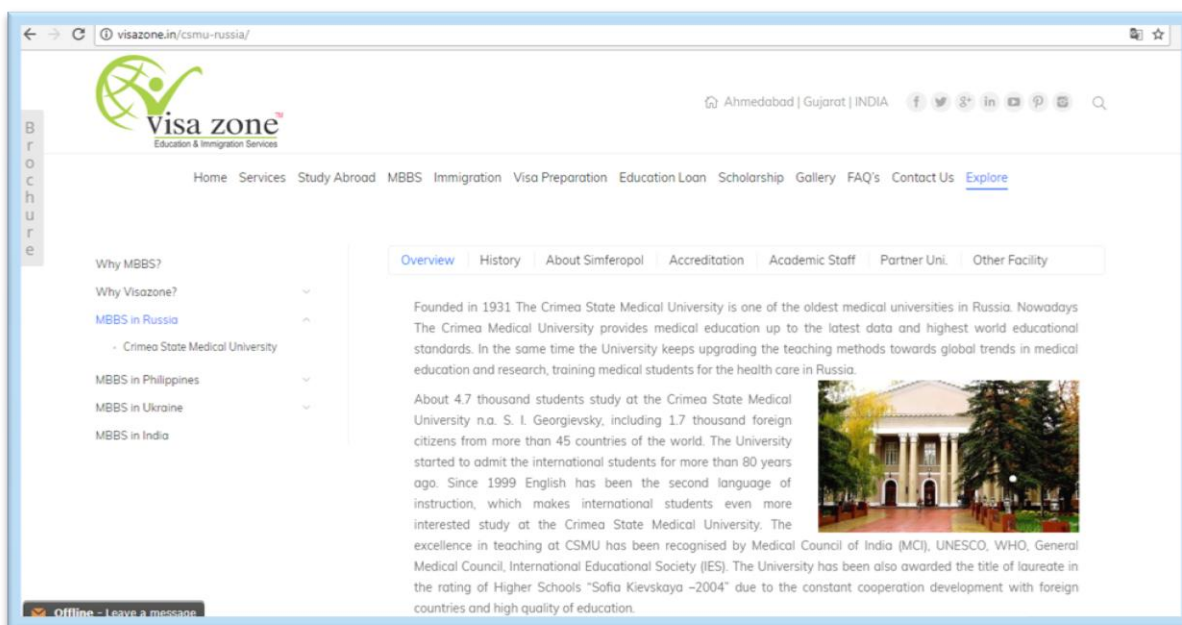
visazone.in/csmu-russia/

Visa zone
Education & Immigration Services

Ahmedabad | Gujarat | INDIA

B
r
o
c
h
u
r
e

Home Services Study Abroad MBBS Immigration Visa Preparation Education Loan Scholarship Gallery FAQ's Contact Us Explore

Why MBBS?
Why Visazone?
MBBS in Russia
- Crimea State Medical University
MBBS in Philippines
MBBS in Ukraine
MBBS in India

Overview | History | About Simferopol | Accreditation | Academic Staff | Partner Uni. | Other Facility

Founded in 1931 The Crimea State Medical University is one of the oldest medical universities in Russia. Nowadays The Crimea Medical University provides medical education up to the latest data and highest world educational standards. In the same time the University keeps upgrading the teaching methods towards global trends in medical education and research, training medical students for the health care in Russia.

About 4.7 thousand students study at the Crimea State Medical University n.a. S. I. Georgievsky, including 1.7 thousand foreign citizens from more than 45 countries of the world. The University started to admit the international students for more than 80 years ago. Since 1999 English has been the second language of instruction, which makes international students even more interested study at the Crimea State Medical University. The excellence in teaching at CSMU has been recognised by Medical Council of India (MCI), UNESCO, WHO, General Medical Council, International Educational Society (IES). The University has been also awarded the title of laureate in the rating of Higher Schools "Sofia Kievskaya –2004" due to the constant cooperation development with foreign countries and high quality of education.

Offline - Leave a message